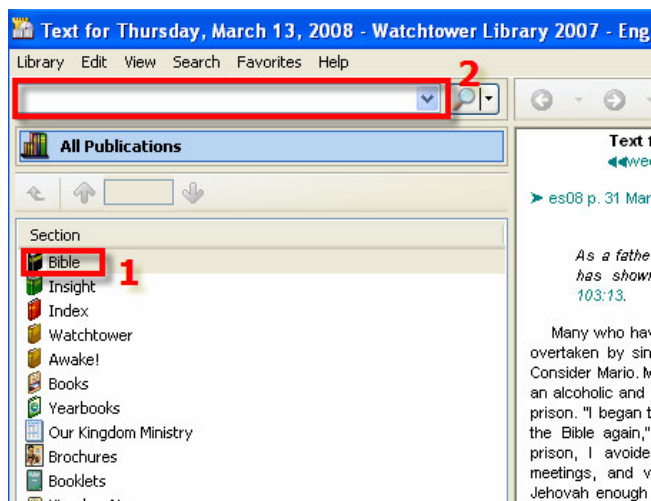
Text for Thursday, March 13, 2008 - Watchtower Library 2007 - Eng

Library Edit View Search Favorites Help

2

All Publications

Section

Bible

1

Insight

Index

Watchtower

Awake!

Books

Yearbooks

Our Kingdom Ministry

Brochures

Booklets

Text f

◀◀we

➤ es08 p. 31 Mar

As a fathe has shown 103:13.

Many who hav overtaken by sin Consider Mario. M an alcoholic and prison. "I began t the Bible again," prison, I avoide meetings, and v Jehovah enough